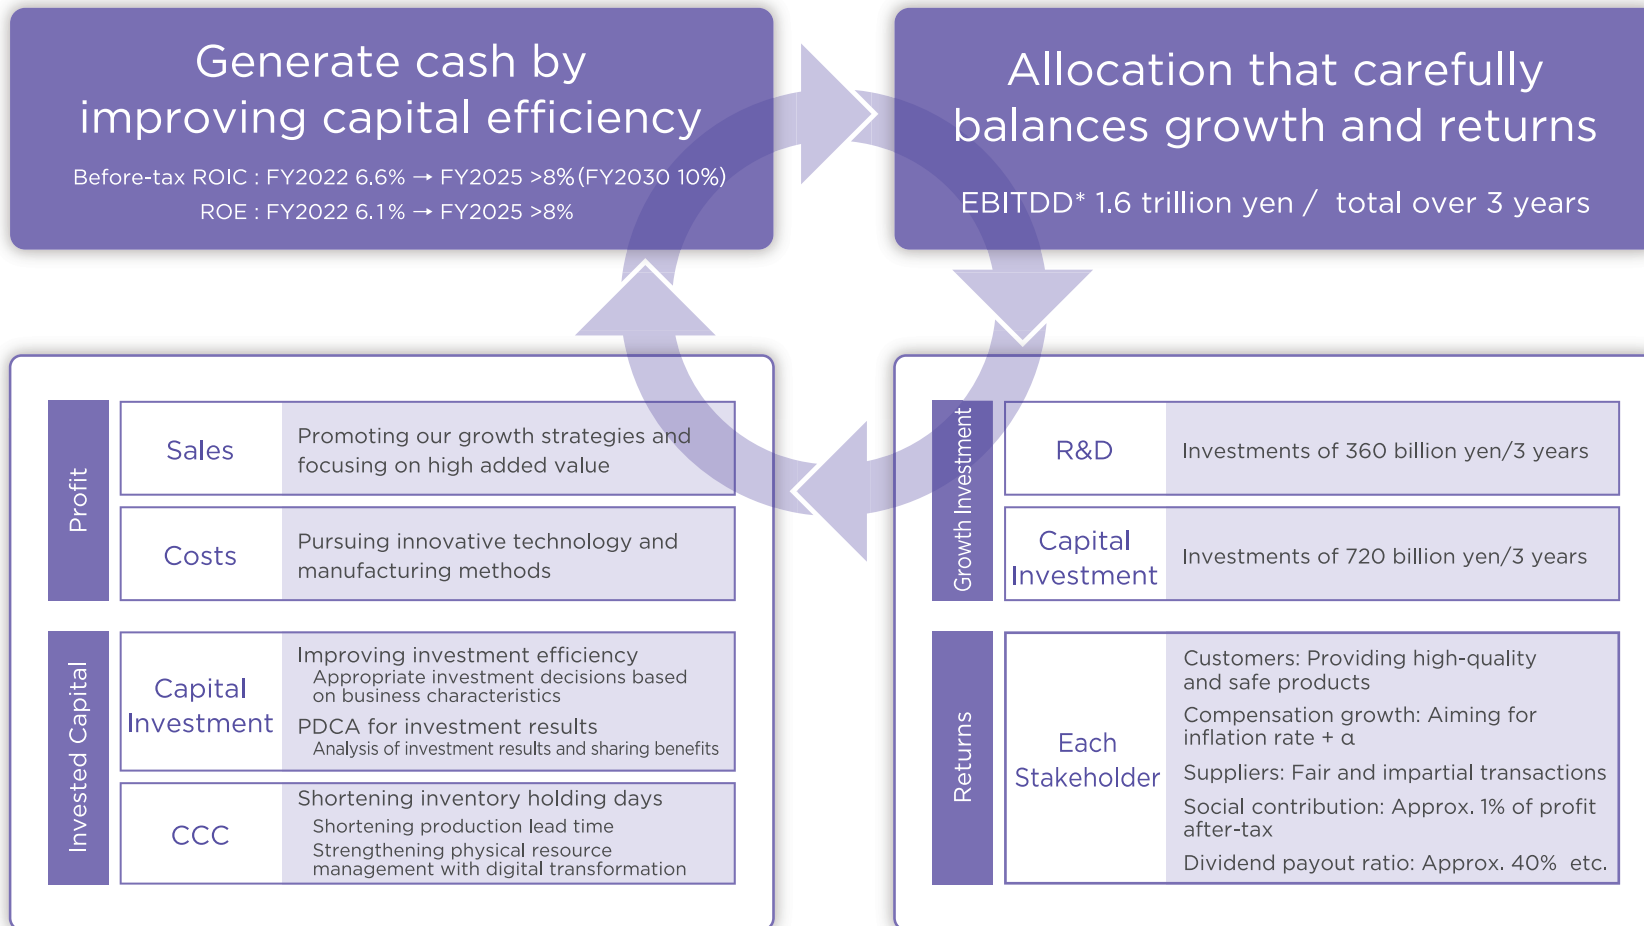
Generate cash by improving capital efficiency

Before-tax ROIC : FY2022 6.6% → FY2025 >8% (FY2030 10%)
ROE : FY2022 6.1% → FY2025 >8%

Allocation that carefully balances growth and returns

EBITDD* 1.6 trillion yen / total over 3 years

Profit

| Sales | Promoting our growth strategies and focusing on high added value |
|---|---|
| Costs | Pursuing innovative technology and manufacturing methods |

Invested Capital

| Capital Investment | Improving investment efficiency<br>Appropriate investment decisions based on business characteristics<br>PDCA for investment results<br>Analysis of investment results and sharing benefits |
|---|---|
| CCC | Shortening inventory holding days<br>Shortening production lead time<br>Strengthening physical resource management with digital transformation |

Growth Investment

| R&D | Investments of 360 billion yen/3 years |
|---|---|
| Capital Investment | Investments of 720 billion yen/3 years |

Returns

| Each Stakeholder | Customers: Providing high-quality and safe products<br>Compensation growth: Aiming for inflation rate + α<br>Suppliers: Fair and impartial transactions<br>Social contribution: Approx. 1% of profit after-tax<br>Dividend payout ratio: Approx. 40% etc. |
|---|---|